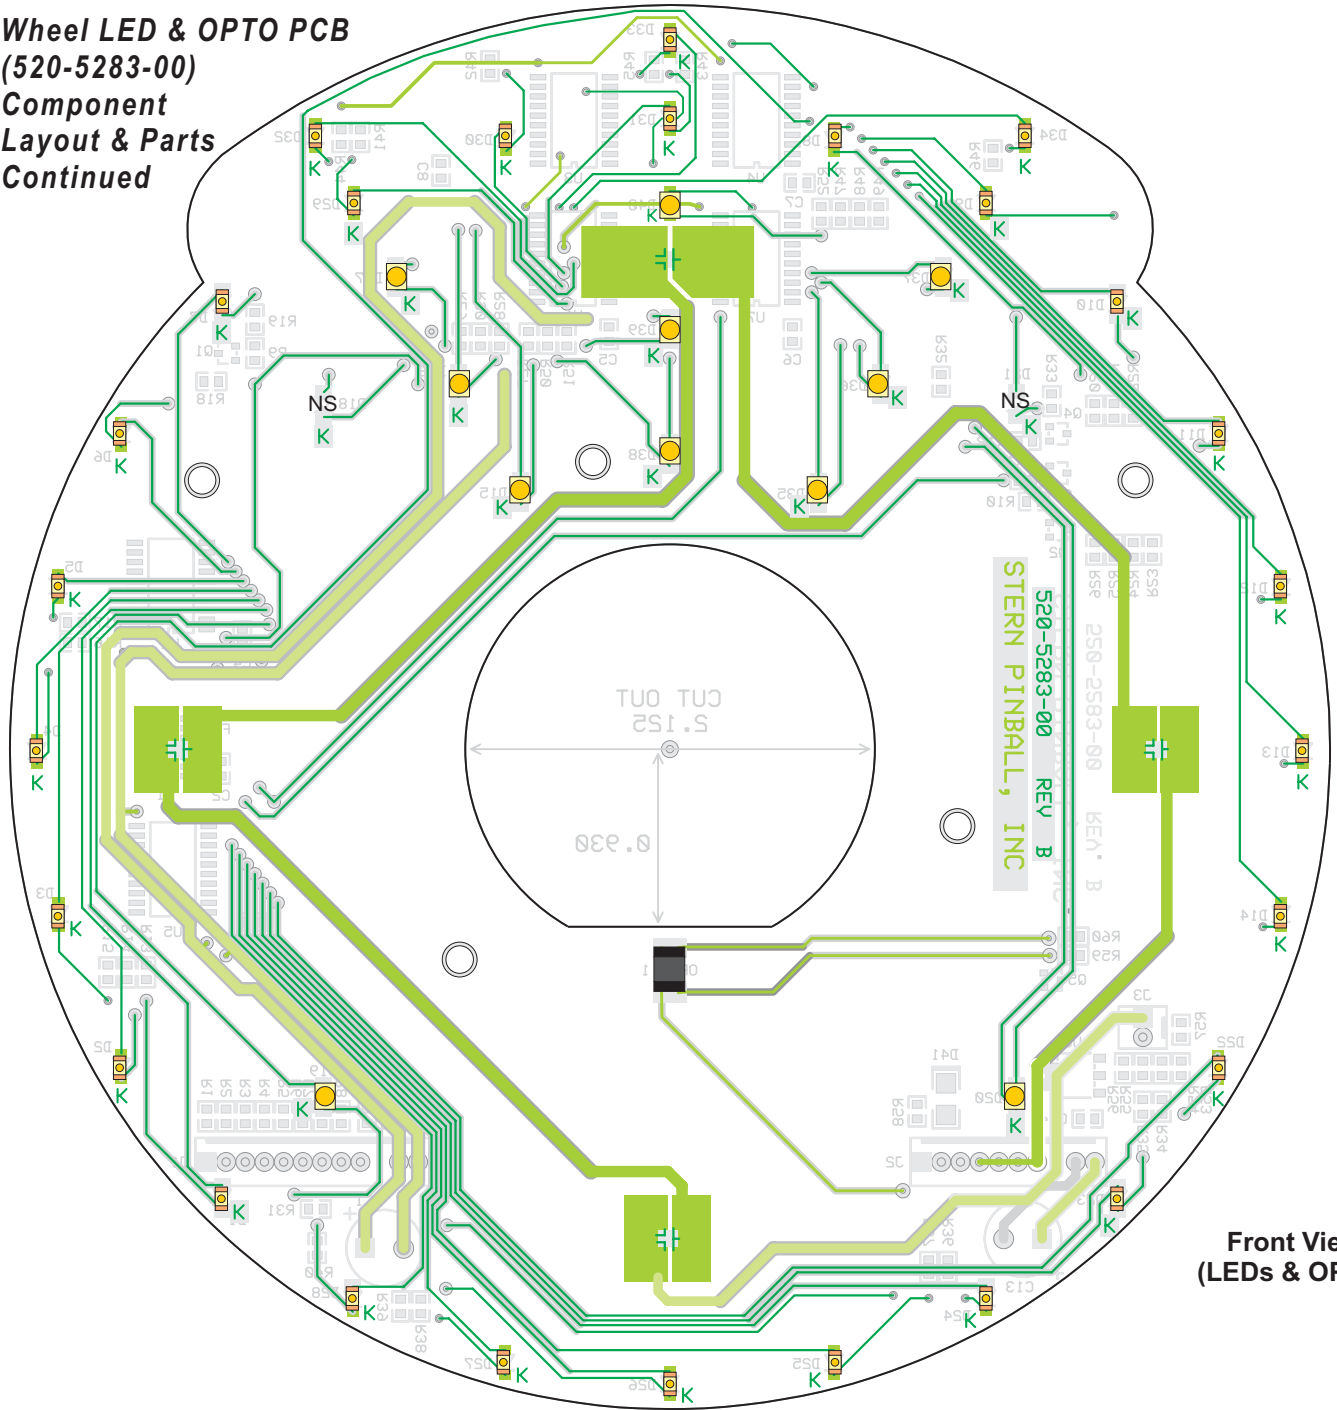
Wheel LED & OPTO PCB (520-5283-00) Component Layout & Parts Continued

STERN PINBALL, INC
520-5283-00 REV B

CUT OUT
2.125
0.930

NS
NS

K K K K K K K K K K K K K K K K K K K K K K K K K K K K K K K K K K K K K K

D33 D30 D32 D29 D31 D34 D35 D36 D37 D38 D39 D9 D6 D5 D4 D3 D2 D1 D10 D11 D12 D13 D14 D20 D22 D25 D26 D27 D28 D41

R19 R18 R59 R60 R58 R57 R33 R26 R31 R38 R39 R54

C13 C3

Front Vie
(LEDs & OF